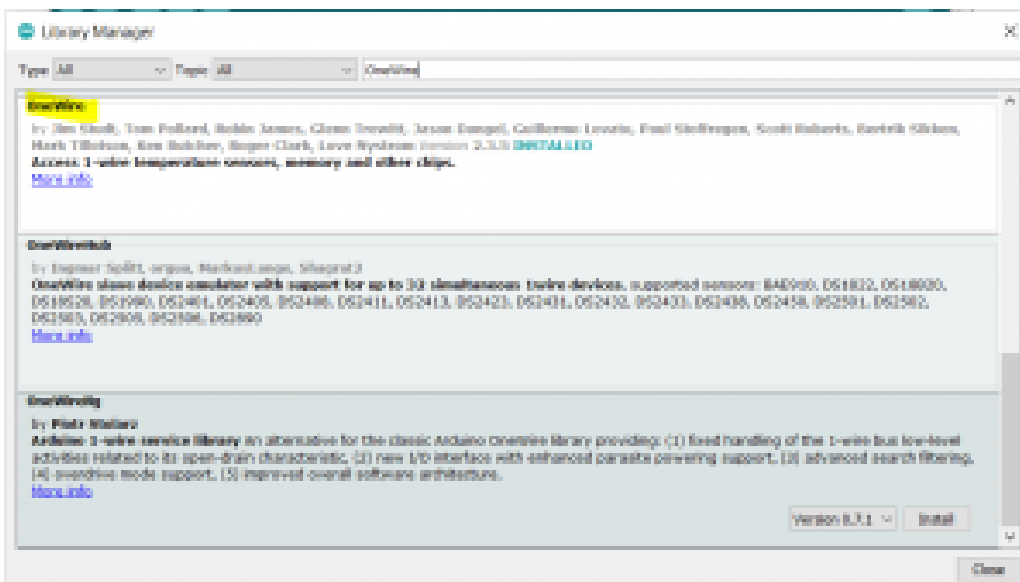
Library Manager

Type All Topic All OneWire

OneWire
by Jim Studt, Tom Pollard, Robin James, Glenn Trewitt, Jason Dangel, Guillermo Lovato, Paul Stoffregen, Scott Roberts, Bertrik Sikken, Mark Tillotson, Ken Butcher, Roger Clark, Love Nystrom Version 2.3.5 INSTALLED
Access 1-wire temperature sensors, memory and other chips.
More info

OneWireHub
by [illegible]
OneWire slave device emulator with support for up to 32 simultaneous 1wire devices. supported sensors: BAE910, DS1822, DS18B20, DS18S20, DS1990, DS2401, DS2405, DS2408, DS2411, DS2413, DS2423, DS2431, DS2432, DS2433, DS2438, DS2450, DS2501, DS2502, DS2503, DS2505, DS2506, DS2890
More info

OneWireNg
by Piotr Stolarz
Arduino 1-wire service library an alternative for the classic Arduino OneWire library providing: (1) fixed handling of the 1-wire bus low-level activities related to its open-drain characteristic, (2) new I/O interface with enhanced parasite powering support, (3) advanced search filtering, (4) overdrive mode support, (5) improved overall software architecture.
More info

Version 0.7.1 Install

Close